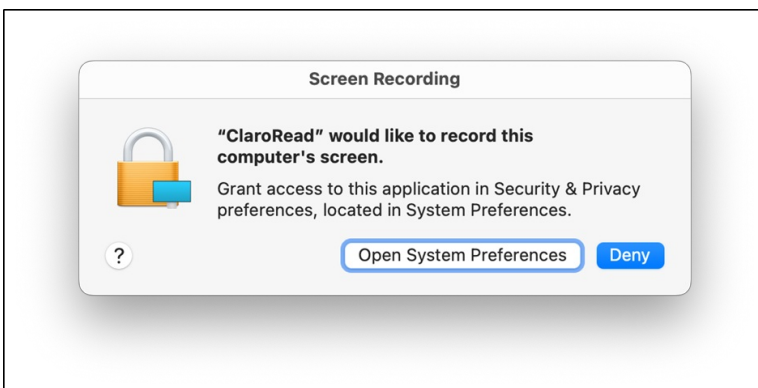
Screen Recording

“ClaroRead” would like to record this computer's screen.

Grant access to this application in Security & Privacy preferences, located in System Preferences.

?

Open System Preferences

Deny